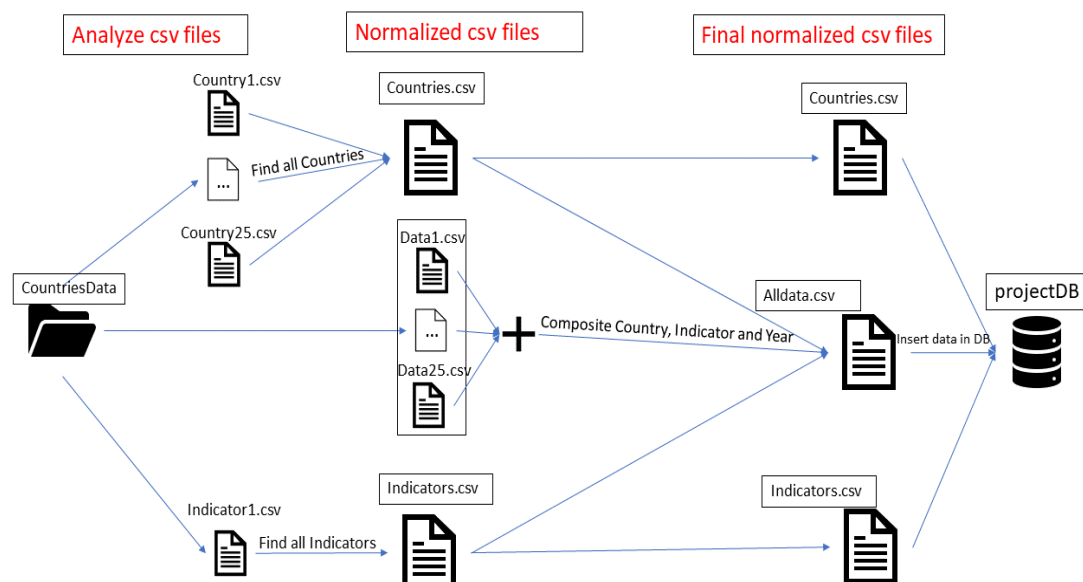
Analyze csv files

Normalized csv files

Final normalized csv files

Country1.csv

Countries.csv

Countries.csv

...

Find all Countries

Country25.csv

Data1.csv

CountriesData

...

Composite Country, Indicator and Year

Alldata.csv

projectDB

Insert data in DB

Data25.csv

Indicator1.csv

Indicators.csv

Indicators.csv

Find all Indicators